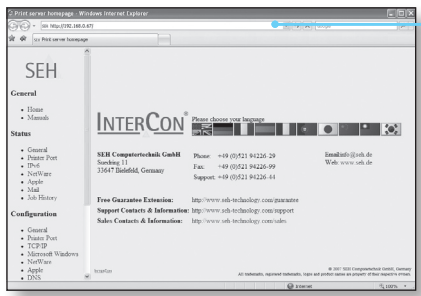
Print server homepage - Windows Internet Explorer

http://192.168.0.67/

Print server homepage

SEH

General

- Home
- Manuals

Status

- General
- Printer Port
- IPv6
- NetWare
- Apple
- Mail
- Job History

Configuration

- General
- Printer Port
- TCP/IP
- Microsoft Windows
- NetWare
- Apple
- DNS

INTERCON®

Please choose your language

SEH Computertechnik GmbH
Suerding 11
33647 Bielefeld, Germany

Phone: +49 (0)521 94226-29
Fax: +49 (0)521 94226-99
Support: +49 (0)521 94226-44

Email:info@seh.de
Web: www.seh.de

Free Guarantee Extension: http://www.seh-technology.com/guarantee
Support Contacts & Information: http://www.seh-technology.com/support
Sales Contacts & Information: http://www.seh-technology.com/sales

© 2007 SEH Computertechnik GmbH, Germany
All trademarks, registered trademarks, logos and product names are property of their respective owners.

Internet

100%